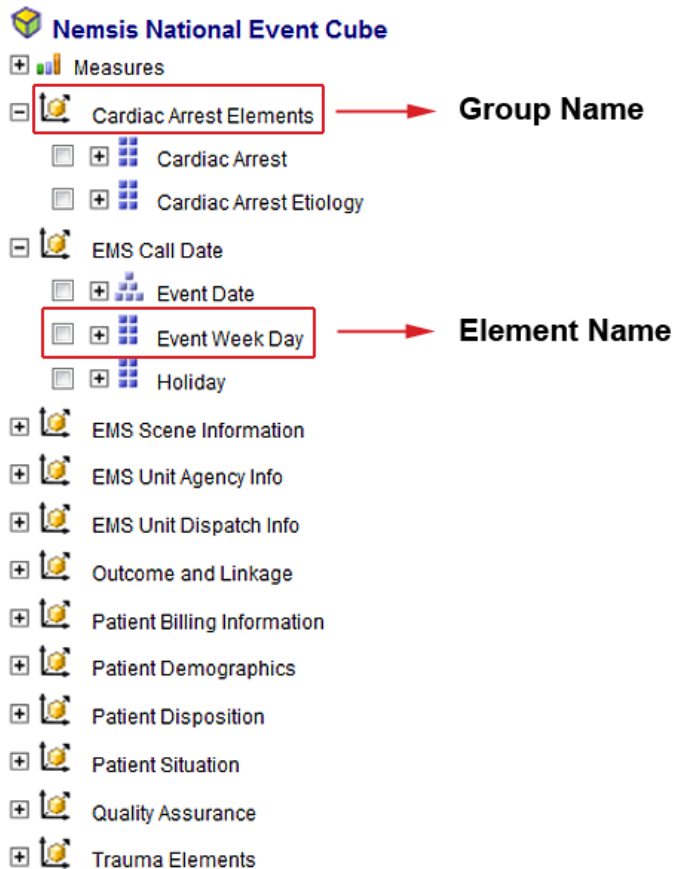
Nemsis National Event Cube

Measures

Cardiac Arrest Elements

Group Name

Cardiac Arrest

Cardiac Arrest Etiology

EMS Call Date

Event Date

Event Week Day

Element Name

Holiday

EMS Scene Information

EMS Unit Agency Info

EMS Unit Dispatch Info

Outcome and Linkage

Patient Billing Information

Patient Demographics

Patient Disposition

Patient Situation

Quality Assurance

Trauma Elements